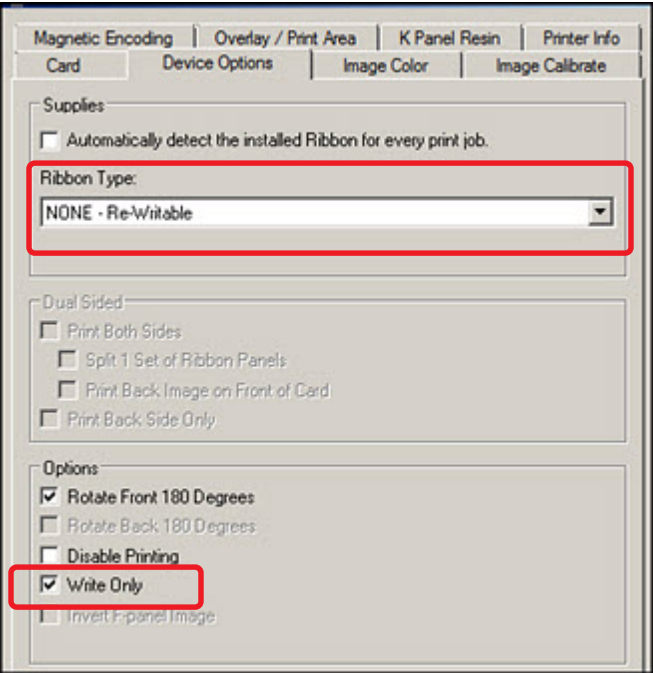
Magnetic Encoding | Overlay / Print Area | K Panel Resin | Printer Info
Card | Device Options | Image Color | Image Calibrate

Supplies

Automatically detect the installed Ribbon for every print job.

Ribbon Type:

NONE - Re-Writable

Dual Sided

Print Both Sides

Split 1 Set of Ribbon Panels

Print Back Image on Front of Card

Print Back Side Only

Options

Rotate Front 180 Degrees

Rotate Back 180 Degrees

Disable Printing

Write Only

Invert F-panel Image